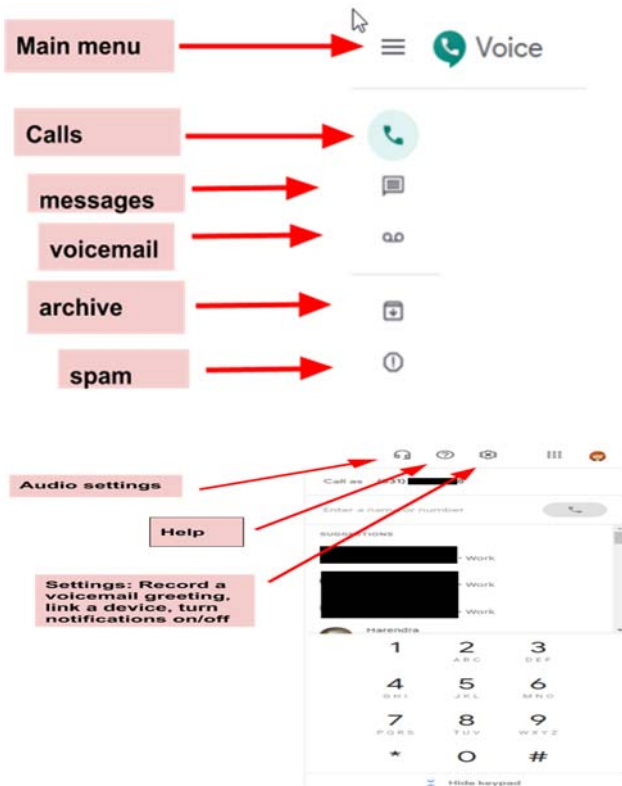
Main menu

Voice

Calls

messages

voicemail

archive

spam

Audio settings

Help

Settings: Record a voicemail greeting, link a device, turn notifications on/off

Call as (331) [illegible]

Enter a name or number

SUGGESTIONS

• Work

• Work

• Work

Harendra

1

2 ABC

3 DEF

4 GHI

5 JKL

6 MNO

7 PQRS

8 TUV

9 WXYZ

*

0

#

Hide keypad